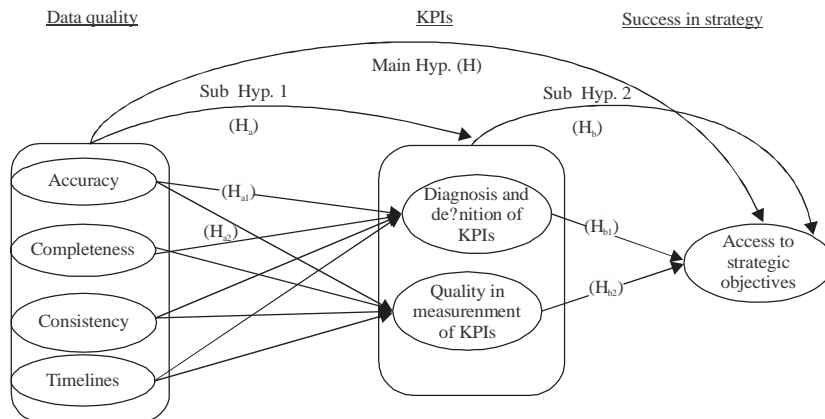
Data quality

KPIs

Success in strategy

Main Hyp. (H)

Sub Hyp. 1

$(H_a)$

Sub Hyp. 2

$(H_b)$

Accuracy

$(H_{a1})$

$(H_{a2})$

Completeness

Consistency

Timelines

Diagnosis and de?nition of KPIs

Quality in measurenment of KPIs

$(H_{b1})$

$(H_{b2})$

Access to strategic objectives